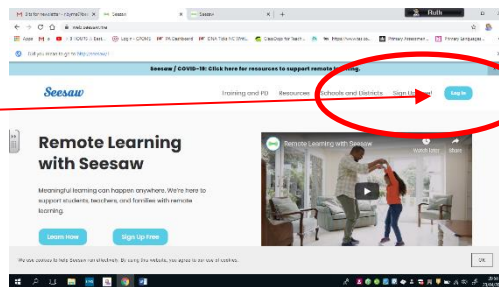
3 tip for newsletter - Voyles@... | Seesaw | Seesaw | +

Ruth

web.seesaw.me

Apps | Log in - CPOMS | PA Dashboard | ENA Tata NC UVNL | ClassDojo for Teach... | https://www.ea.... | Primary Assessment... | Primary languages...

Did you mean to go to http://seesaw.me/?

Seesaw | COVID-19: Click here for resources to support remote learning.

Seesaw

Training and PD Resources Schools and Districts Sign Up Free Log in

Remote Learning with Seesaw

Meaningful learning can happen anywhere. We're here to support students, teachers, and families with remote learning.

Learn More

Sign Up Free

Remote Learning with Seesaw

Watch later

Share

We use cookies to help Seesaw run effectively. By using this website, you agree to our use of cookies.

OK